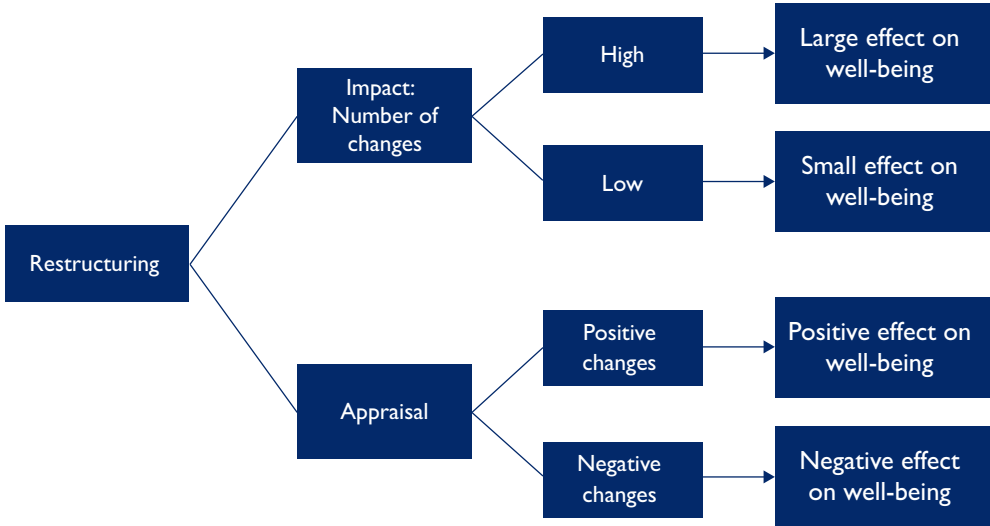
Restructuring

Impact: Number of changes

High

Large effect on well-being

Low

Small effect on well-being

Appraisal

Positive changes

Positive effect on well-being

Negative changes

Negative effect on well-being